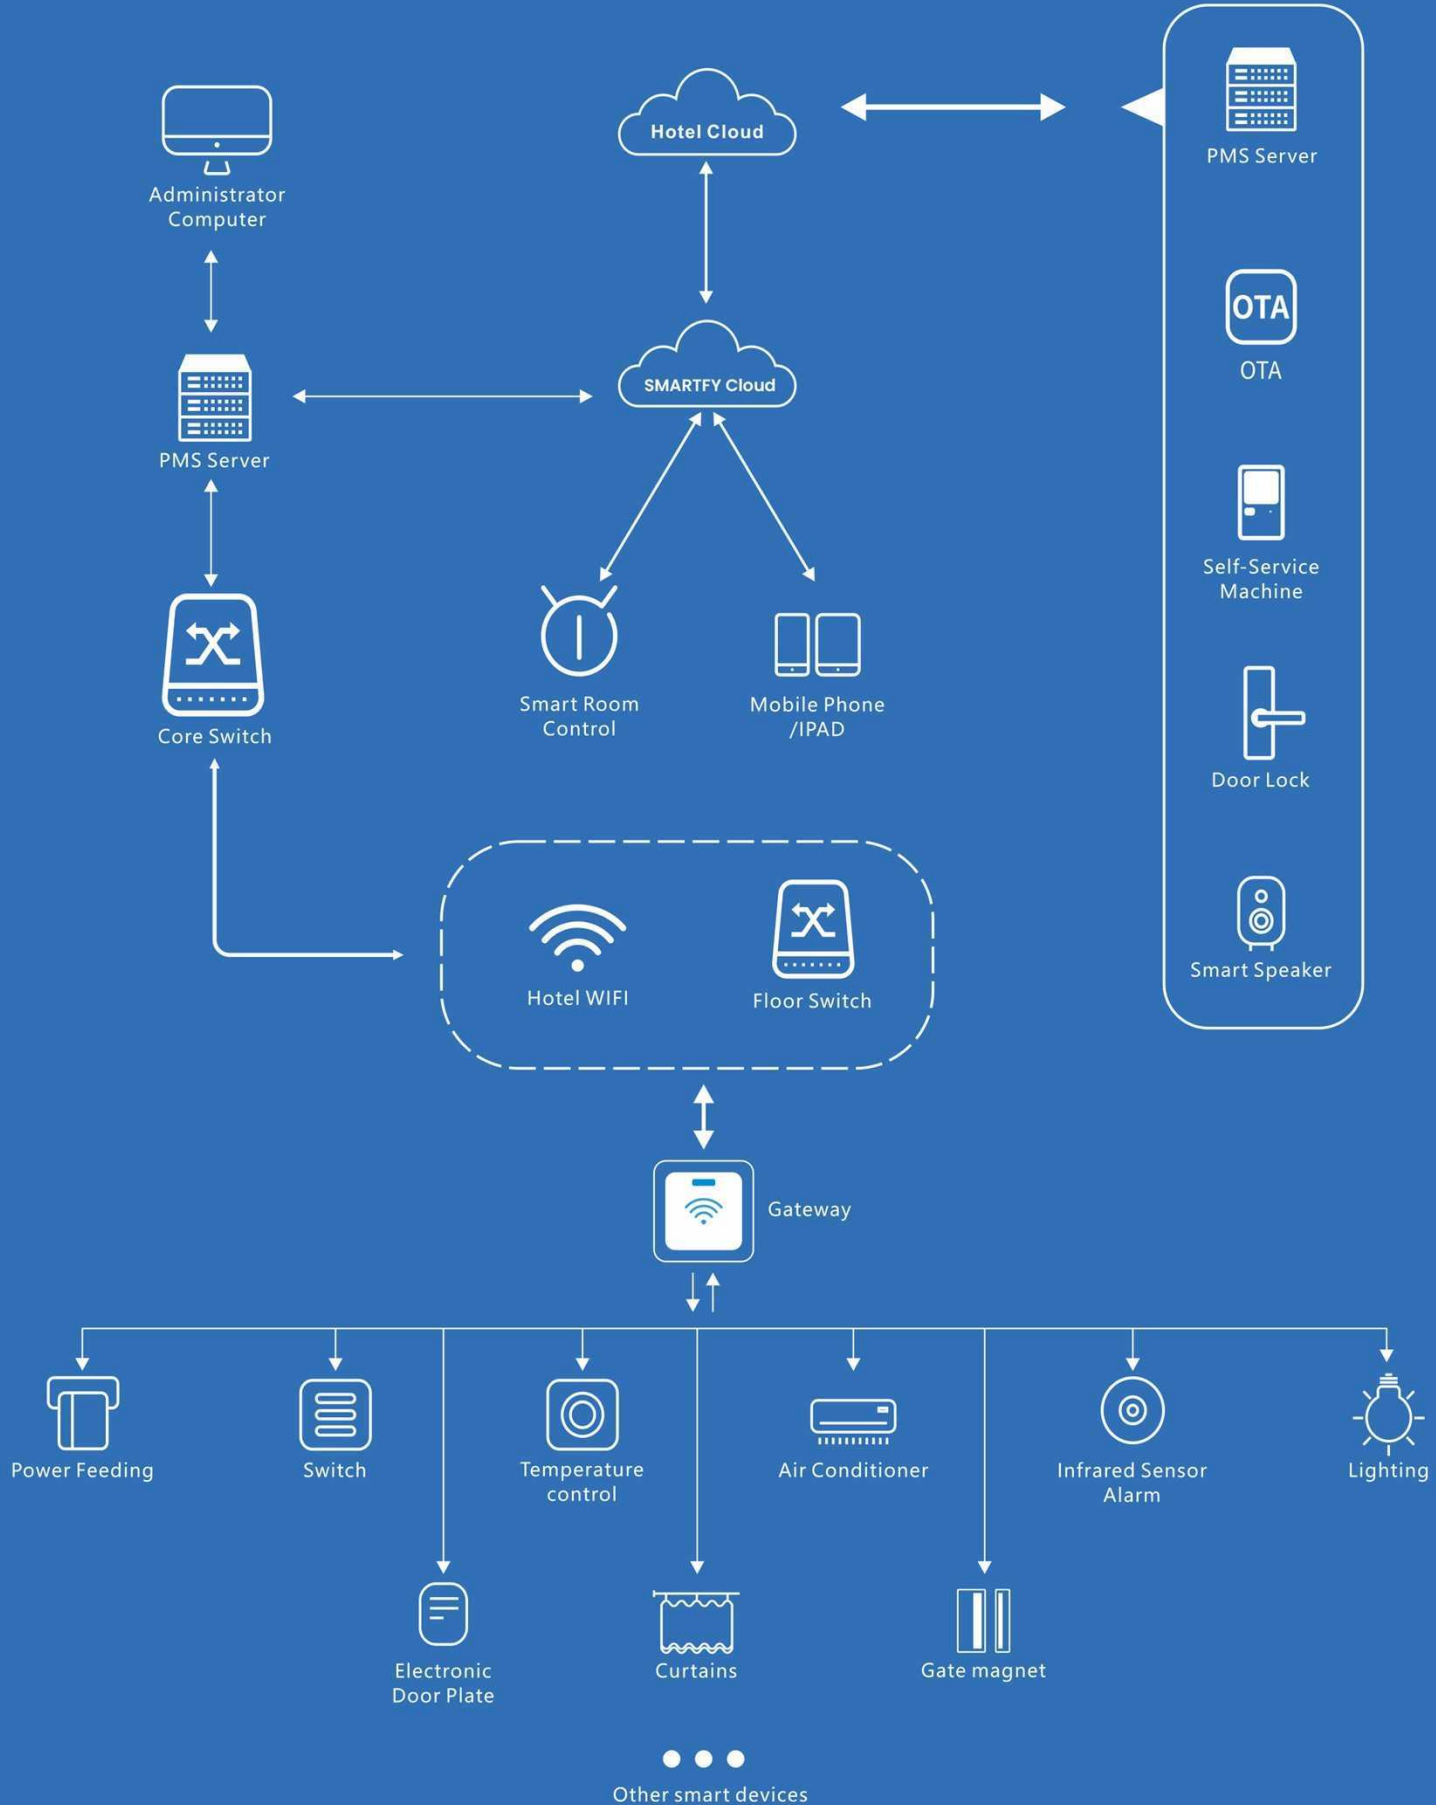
Administrator Computer

Hotel Cloud

PMS Server

OTA

OTA

Self-Service Machine

Door Lock

Smart Speaker

PMS Server

SMARTFY Cloud

Core Switch

Smart Room Control

Mobile Phone /IPAD

Hotel WIFI

Floor Switch

Gateway

Power Feeding

Switch

Temperature control

Air Conditioner

Infrared Sensor Alarm

Lighting

Electronic Door Plate

Curtains

Gate magnet

Other smart devices